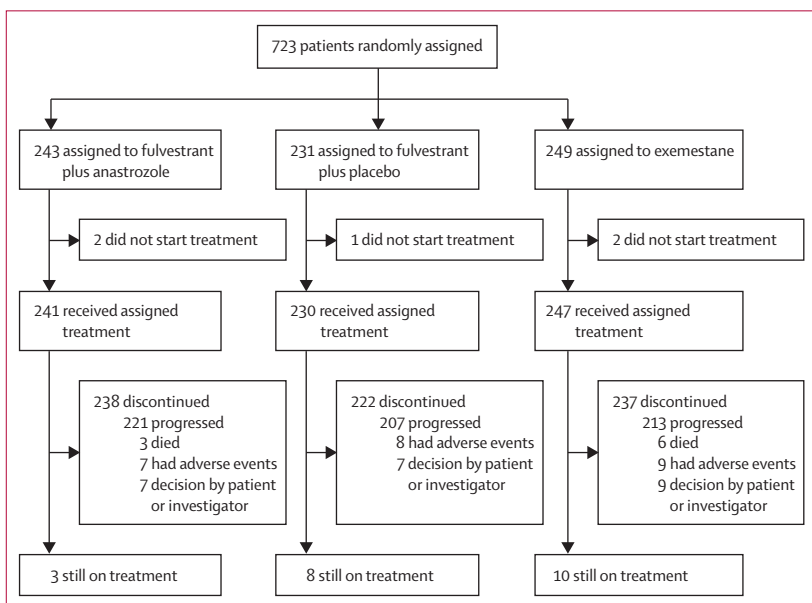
723 patients randomly assigned

243 assigned to fulvestrant plus anastrozole

2 did not start treatment

241 received assigned treatment

238 discontinued
221 progressed
3 died
7 had adverse events
7 decision by patient or investigator

3 still on treatment

231 assigned to fulvestrant plus placebo

1 did not start treatment

230 received assigned treatment

222 discontinued
207 progressed
8 had adverse events
7 decision by patient or investigator

8 still on treatment

249 assigned to exemestane

2 did not start treatment

247 received assigned treatment

237 discontinued
213 progressed
6 died
9 had adverse events
9 decision by patient or investigator

10 still on treatment